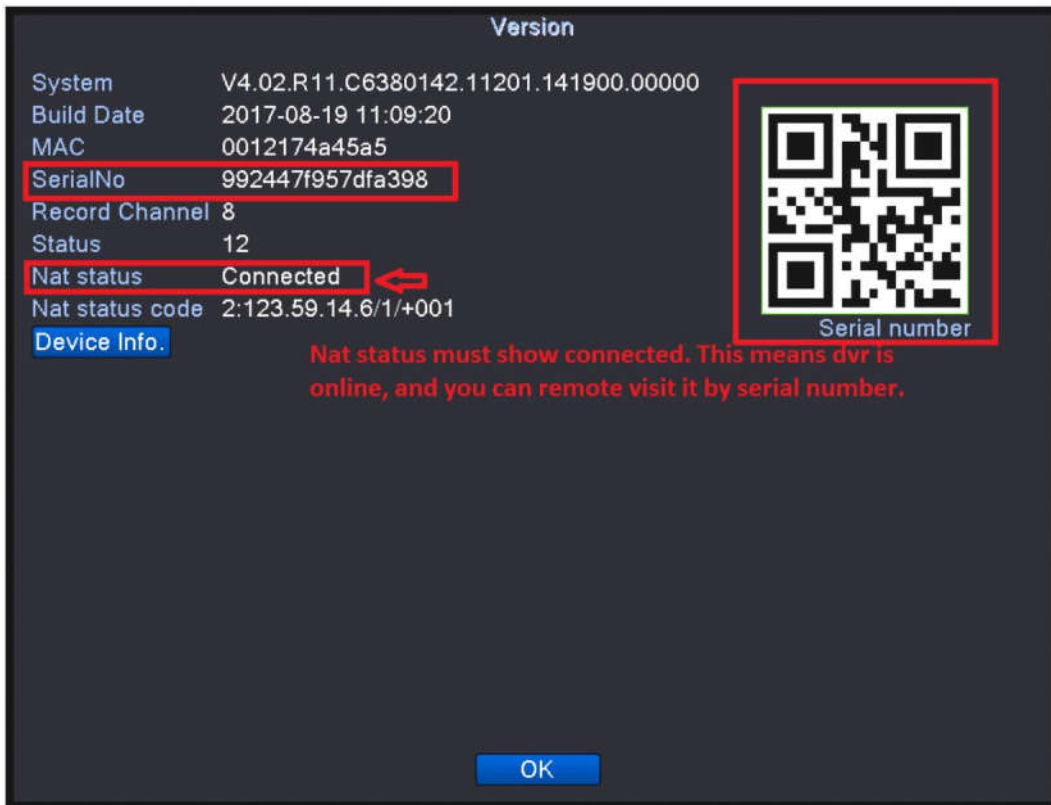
Version

| System | V4.02.R11.C6380142.11201.141900.00000 |
|---|---|
| Build Date | 2017-08-19 11:09:20 |
| MAC | 0012174a45a5 |
| SerialNo | 992447f957dfa398 |
| Record Channel | 8 |
| Status | 12 |
| Nat status | Connected |
| Nat status code | 2:123.59.14.6/1/+001 |

Device Info.

Serial number

Nat status must show connected. This means dvr is online, and you can remote visit it by serial number.

OK